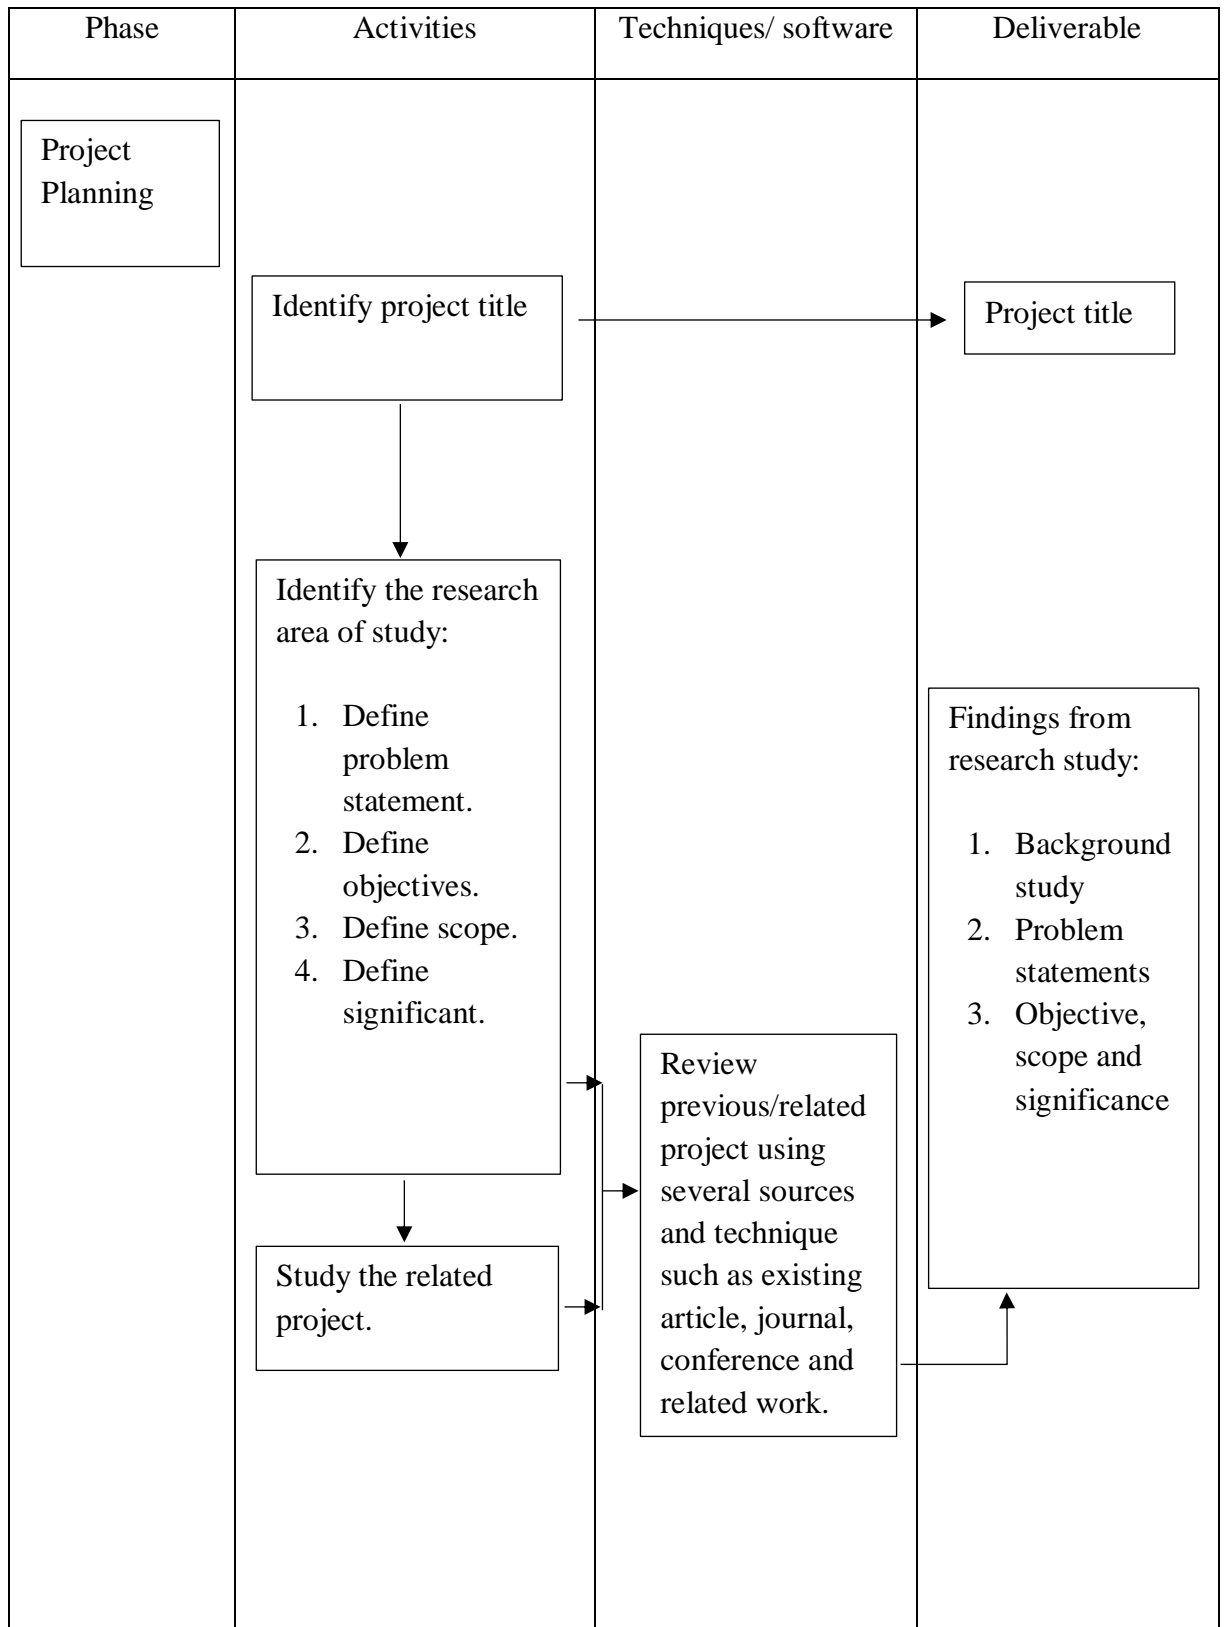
| Phase | Activities | Techniques/ software | Deliverable |
|---|---|---|---|
| Project Planning | Identify project title<br><br>Identify the research area of study:<br>1. Define problem statement.<br>2. Define objectives.<br>3. Define scope.<br>4. Define significant.<br><br>Study the related project. | Review previous/related project using several sources and technique such as existing article, journal, conference and related work. | Project title<br><br>Findings from research study:<br>1. Background study<br>2. Problem statements<br>3. Objective, scope and significance |